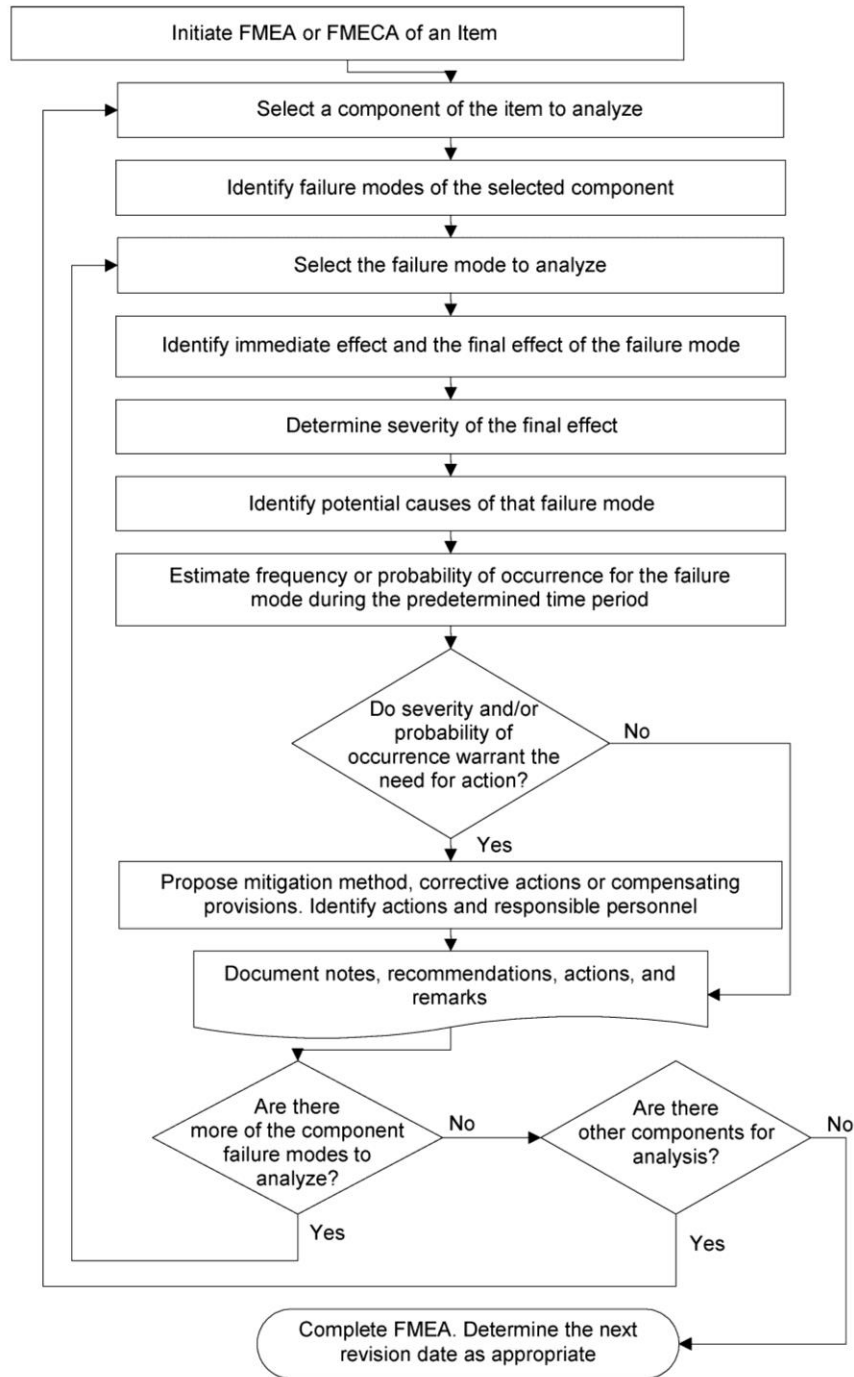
Initiate FMEA or FMECA of an Item

Select a component of the item to analyze

Identify failure modes of the selected component

Select the failure mode to analyze

Identify immediate effect and the final effect of the failure mode

Determine severity of the final effect

Identify potential causes of that failure mode

Estimate frequency or probability of occurrence for the failure mode during the predetermined time period

Do severity and/or probability of occurrence warrant the need for action?

No

Yes

Propose mitigation method, corrective actions or compensating provisions. Identify actions and responsible personnel

Document notes, recommendations, actions, and remarks

Are there more of the component failure modes to analyze?

No

Yes

Are there other components for analysis?

No

Yes

Complete FMEA. Determine the next revision date as appropriate